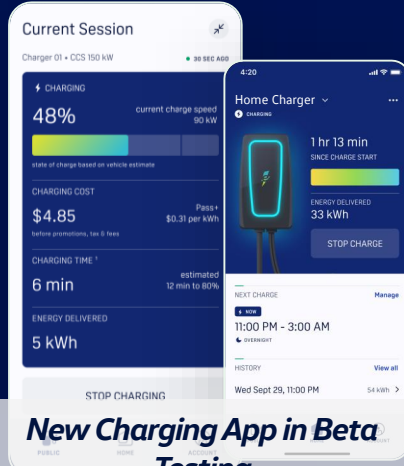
Current Session

Charger 01 • CCS 150 kW

30 SEC AGO

CHARGING

48%

current charge speed
90 kW

state of charge based on vehicle estimate

CHARGING COST

$4.85

Pass+
$0.31 per kWh

before promotions, tax & fees

CHARGING TIME ¹

6 min

estimated
12 min to 80%

ENERGY DELIVERED

5 kWh

STOP CHARGING

PUBLIC

HOME

ACCOUNT

4:20

Home Charger

CHARGING

1 hr 13 min

SINCE CHARGE START

ENERGY DELIVERED

33 kWh

STOP CHARGE

NEXT CHARGE

Manage

NOW

11:00 PM - 3:00 AM

OVERNIGHT

HISTORY

View all

Wed Sept 29, 11:00 PM

54 kWh

New Charging App in Beta Testing